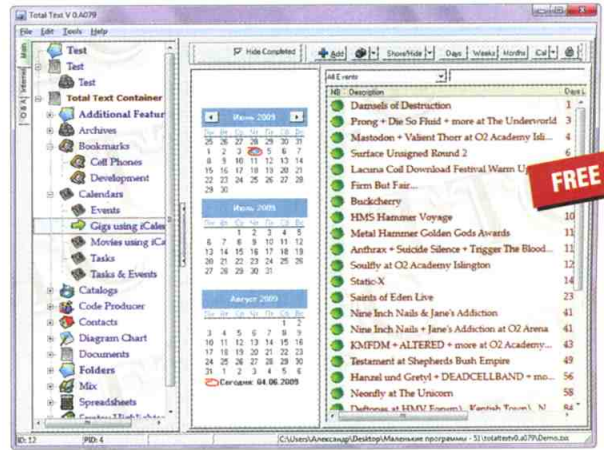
Total Text V 0.A079

File Edit Tools Help

Main Internet Q&A

Test
Test
Test
Total Text Container
Additional Featur
Archives
Bookmarks
Cell Phones
Development
Calendars
Events
Gigs using iCale
Movies using iCa
Tasks
Tasks & Events
Catalogs
Code Producer
Contacts
Diagram Chart
Documents
Folders
Mix
Spreadsheets

Hide Completed

Add Show/Hide Days Weeks Months Cal

Июнь 2009
Пн Вт Ср Чт Пт Сб Вс
25 26 27 28 29 30 31
1 2 3 4 5 6 7
8 9 10 11 12 13 14
15 16 17 18 19 20 21
22 23 24 25 26 27 28
29 30

Июль 2009
1 2 3 4 5
6 7 8 9 10 11 12
13 14 15 16 17 18 19
20 21 22 23 24 25 26
27 28 29 30 31

Август 2009
1 2
3 4 5 6 7 8 9
10 11 12 13 14 15 16
17 18 19 20 21 22 23
24 25 26 27 28 29 30
31

Сегодня: 04.06.2009

All Events

Nb Description Days L

| Description | Days |
|---|---|
| Damsels of Destruction | 1 |
| Prong + Die So Fluid + more at The Underworld | 3 |
| Mastodon + Valient Thorr at O2 Academy Isli... | 4 |
| Surface Unsigned Round 2 | 6 |
| Lacuna Coil Download Festival Warm U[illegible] | |
| Firm But Fair... | |
| Buckcherry | |
| HMS Hammer Voyage | 10 |
| Metal Hammer Golden Gods Awards | 11 |
| Anthrax + Suicide Silence + Trigger The Blood... | 11 |
| Soulfly at O2 Academy Islington | 12 |
| Static-X | 14 |
| Saints of Eden Live | 23 |
| Nine Inch Nails & Jane's Addiction | 41 |
| Nine Inch Nails + Jane's Addiction at O2 Arena | 41 |
| KMFDM + ALTERED + more at O2 Academy... | 43 |
| Testament at Shepherds Bush Empire | 49 |
| Hanzel und Gretyl + DEADCELLBAND + mo... | 56 |
| Neonfly at The Unicorn | 58 |
| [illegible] | 84 |

FREE

ID: 13 PID: 4 C:\Users\Александр\Desktop\Маленькие программы - 5\totaltextv0.a079\Demo.ttx